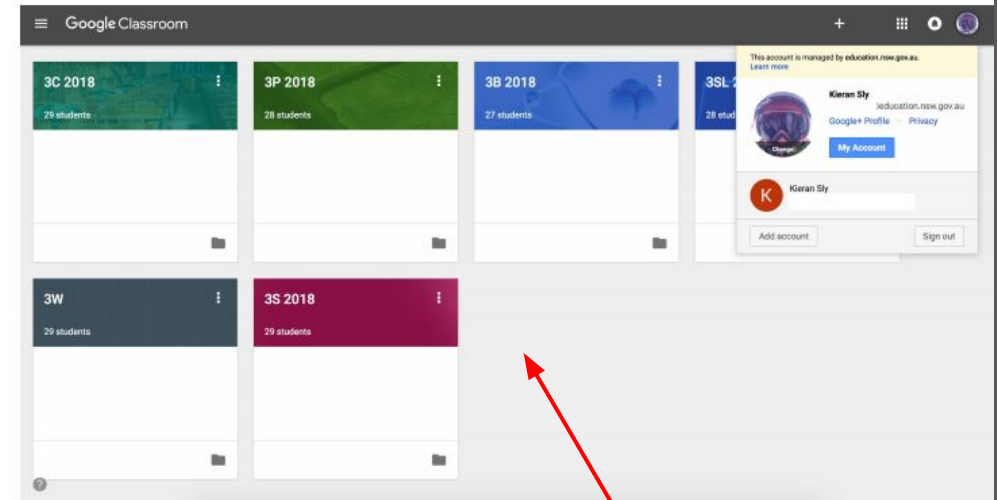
Google Classroom

3C 2018
29 students

3P 2018
28 students

3B 2018
27 students

3SL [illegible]
28 stud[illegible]

3W
29 students

3S 2018
29 students

This account is managed by education.nsw.gov.au.
Learn more

Change

Kieran Sly
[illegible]education.nsw.gov.au
Google+ Profile · Privacy
My Account

K
Kieran Sly

Add account
Sign out

?